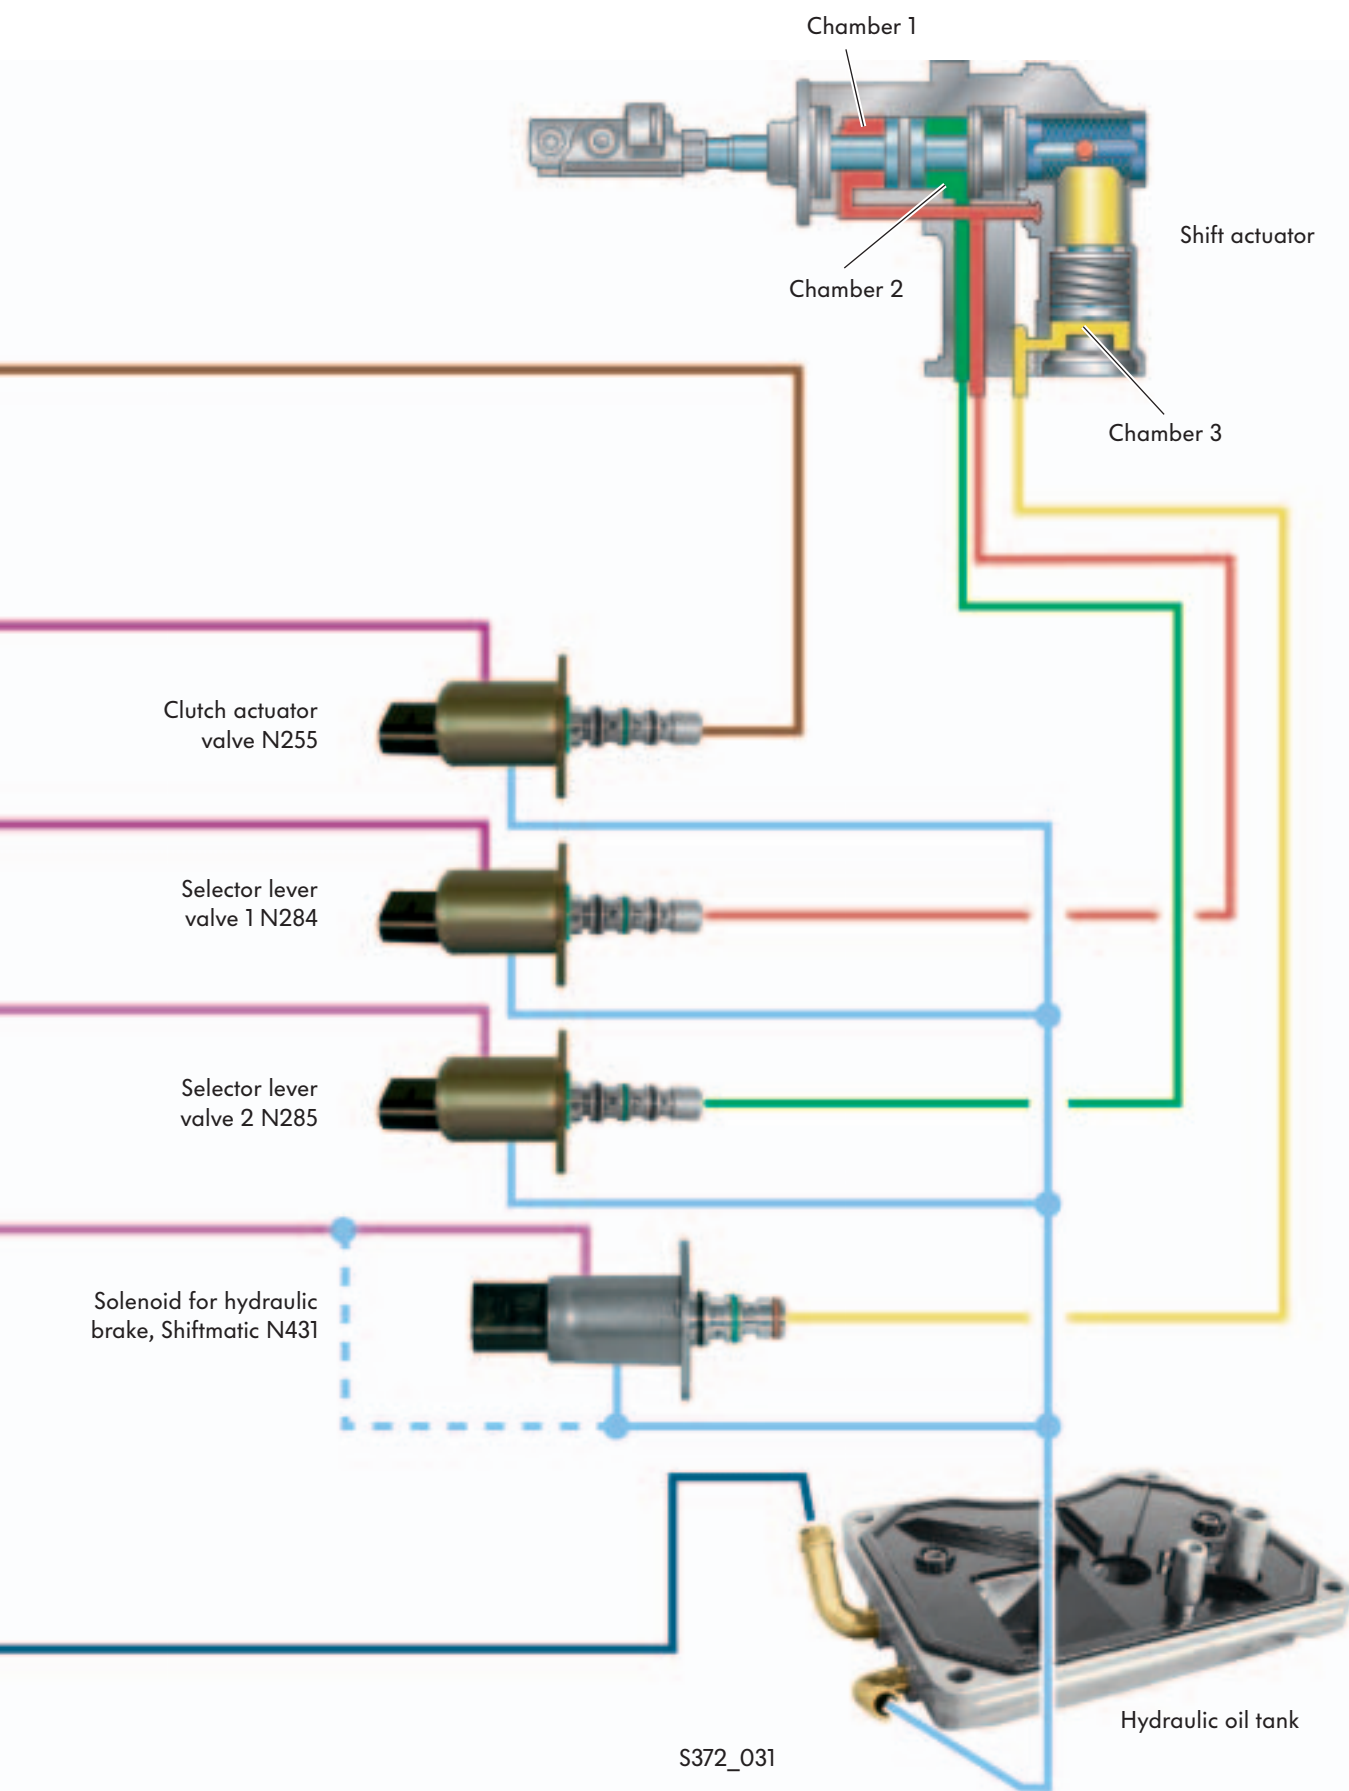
Chamber 1

Shift actuator

Chamber 2

Chamber 3

Clutch actuator valve N255

Selector lever valve 1 N284

Selector lever valve 2 N285

Solenoid for hydraulic brake, Shiftmatic N431

Hydraulic oil tank

S372_031